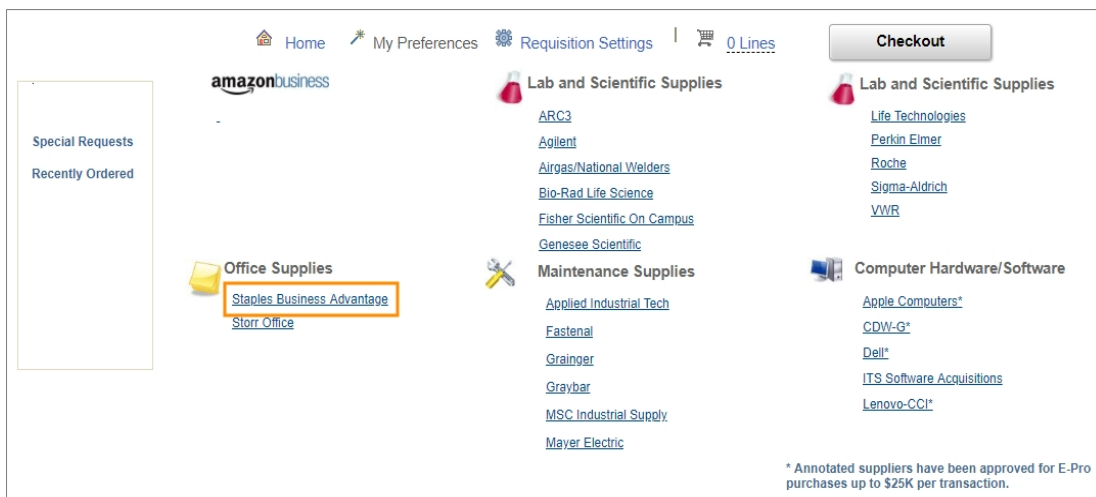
Home My Preferences Requisition Settings | 0 Lines

Checkout

Special Requests
Recently Ordered

amazonbusiness

-

Lab and Scientific Supplies
ARC3
Agilent
Airgas/National Welders
Bio-Rad Life Science
Fisher Scientific On Campus
Genesee Scientific

Lab and Scientific Supplies
Life Technologies
Perkin Elmer
Roche
Sigma-Aldrich
VWR

Office Supplies
Staples Business Advantage
Storr Office

Maintenance Supplies
Applied Industrial Tech
Fastenal
Grainger
Graybar
MSC Industrial Supply
Mayer Electric

Computer Hardware/Software
Apple Computers*
CDW-G*
Dell*
ITS Software Acquisitions
Lenovo-CCI*

* Annotated suppliers have been approved for E-Pro purchases up to $25K per transaction.